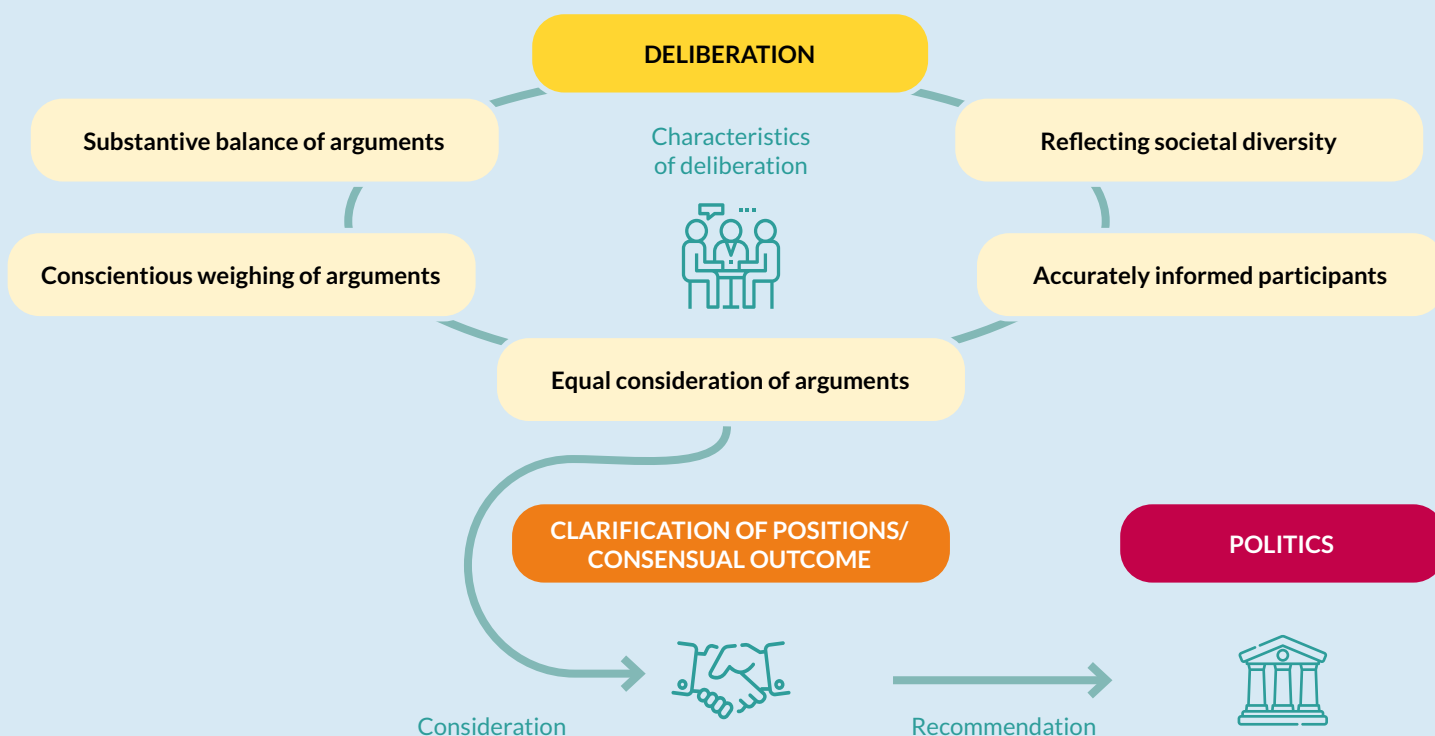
DELIBERATION

Substantive balance of arguments

Characteristics of deliberation

Reflecting societal diversity

Conscientious weighing of arguments

Accurately informed participants

Equal consideration of arguments

CLARIFICATION OF POSITIONS/ CONSENSUAL OUTCOME

POLITICS

Consideration

Recommendation